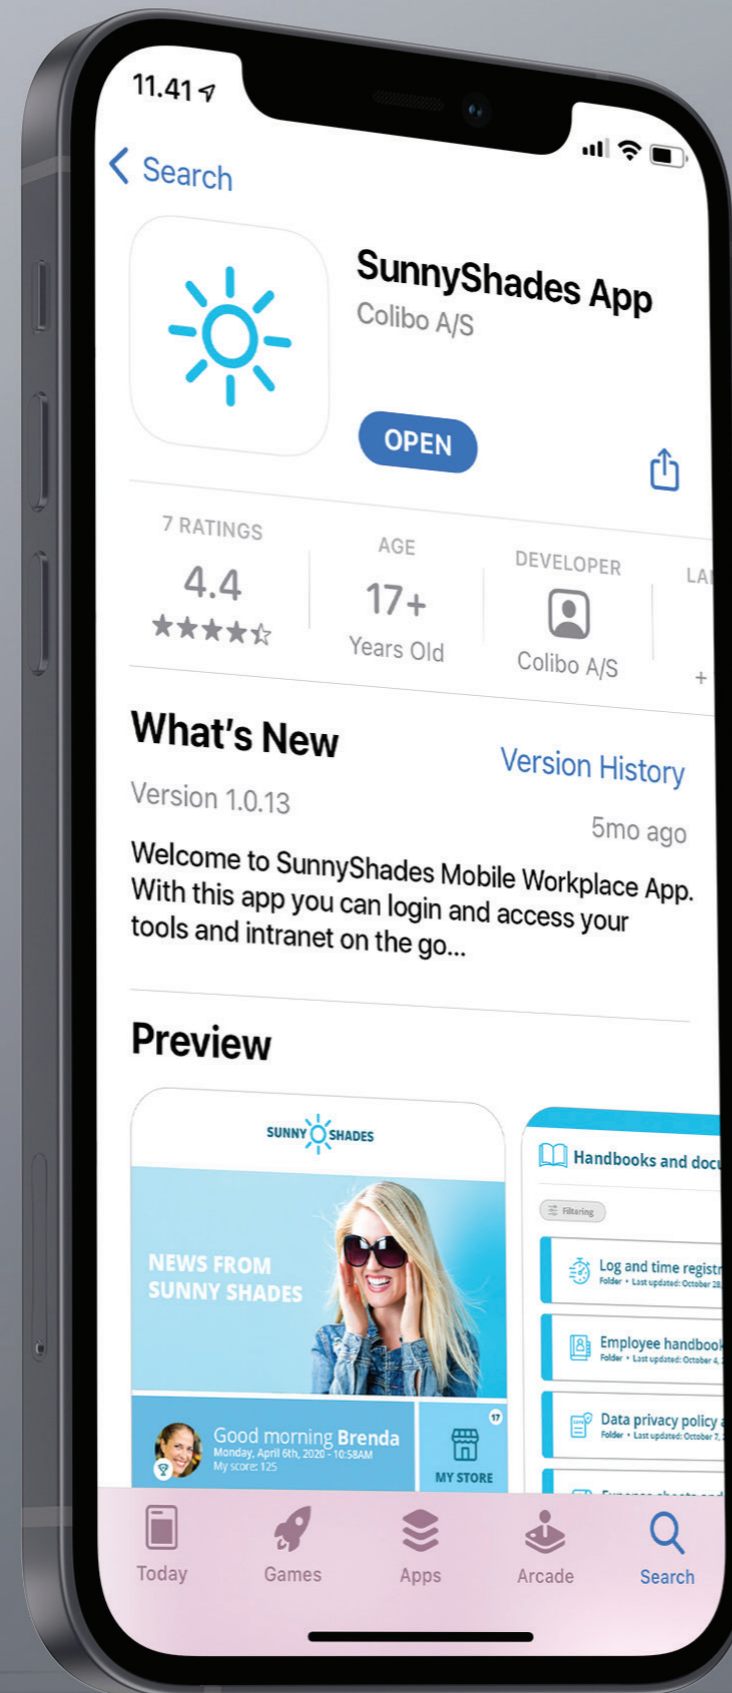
11.41

< Search

SunnyShades App
Colibo A/S

OPEN

7 RATINGS
4.4
★★★★☆

AGE
17+
Years Old

DEVELOPER
Colibo A/S

LA
+

What's New
Version History
Version 1.0.13
5mo ago
Welcome to SunnyShades Mobile Workplace App. With this app you can login and access your tools and intranet on the go...

Preview

SUNNY SHADES

NEWS FROM SUNNY SHADES

Good morning Brenda
Monday, April 6th, 2020 - 10:58AM
My score: 125

17
MY STORE

Handbooks and docu

Filtering

Log and time registr
Folder • Last updated: October 28

Employee handbook
Folder • Last updated: October 4

Data privacy policy
Folder • Last updated: October 7

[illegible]

Today
Games
Apps
Arcade
Search